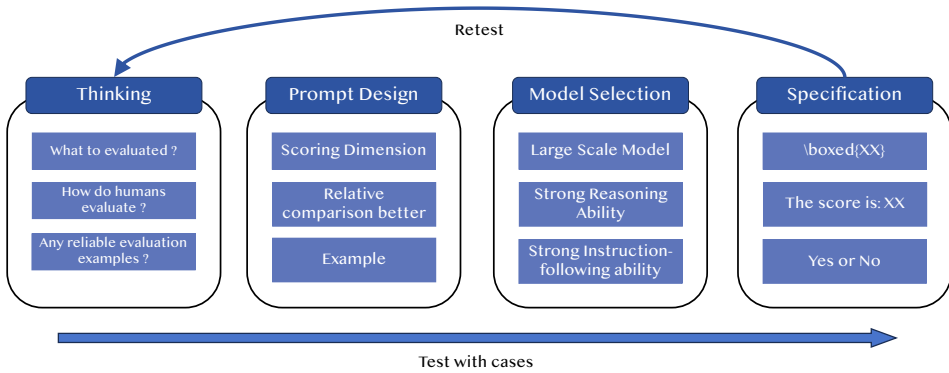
Retest

Thinking

What to evaluated ?

How do humans evaluate ?

Any reliable evaluation examples ?

Prompt Design

Scoring Dimension

Relative comparison better

Example

Model Selection

Large Scale Model

Strong Reasoning Ability

Strong Instruction-following ability

Specification

\boxed{XX}

The score is: XX

Yes or No

Test with cases